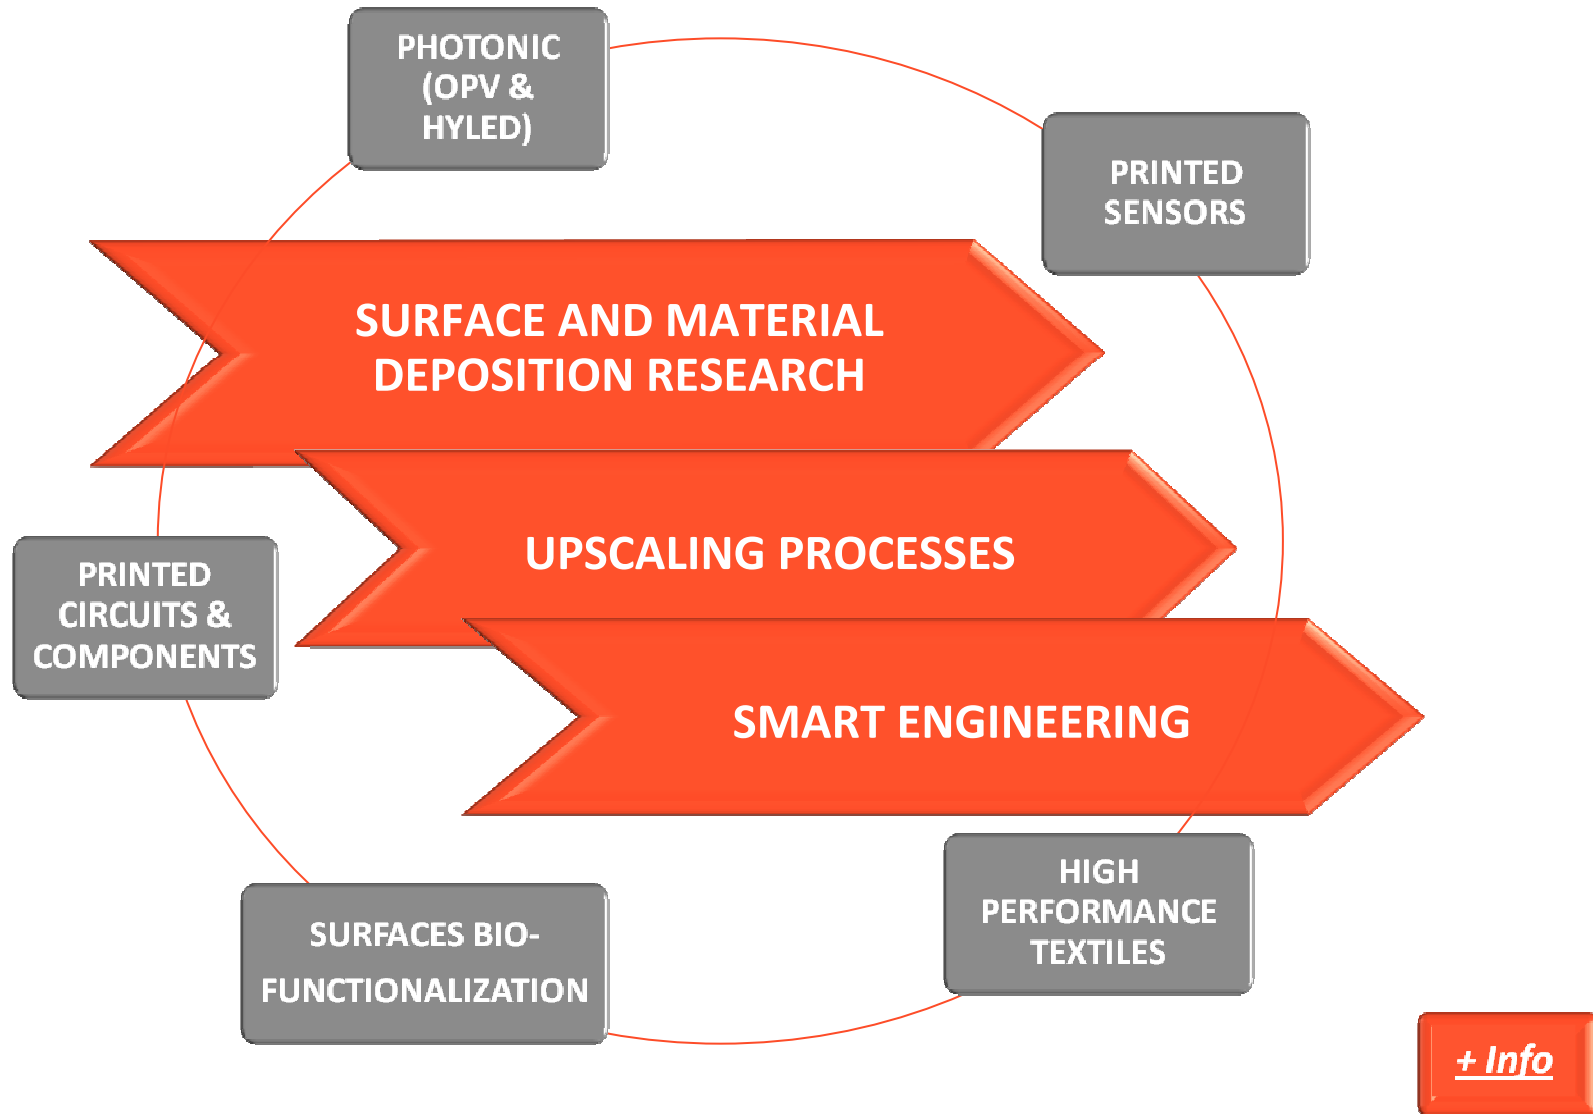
PHOTONIC (OPV & HYLED)

PRINTED SENSORS

SURFACE AND MATERIAL DEPOSITION RESEARCH

UPSCALING PROCESSES

SMART ENGINEERING

PRINTED CIRCUITS & COMPONENTS

SURFACES BIO-FUNCTIONALIZATION

HIGH PERFORMANCE TEXTILES

+ Info